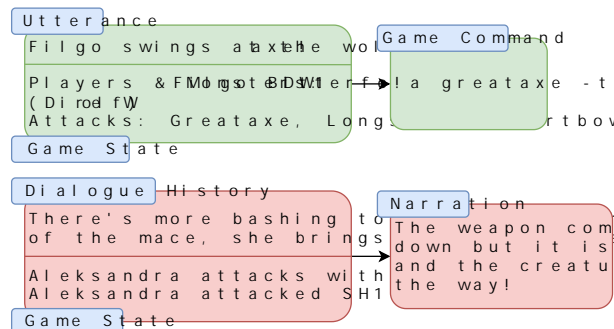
Utterance

Filgo swings at the wol

Players & Monsters: Wolf, Greataxe Filgo (Dire Wolf)
Attacks: Greataxe, Long rtbow

Game Command
!a greataxe -t

Game State

Dialogue History

There's more bashing to of the mace, she brings

Aleksandra attacks with
Aleksandra attacked SH1

Narration
The weapon com down but it is and the creatu the way!

Game State